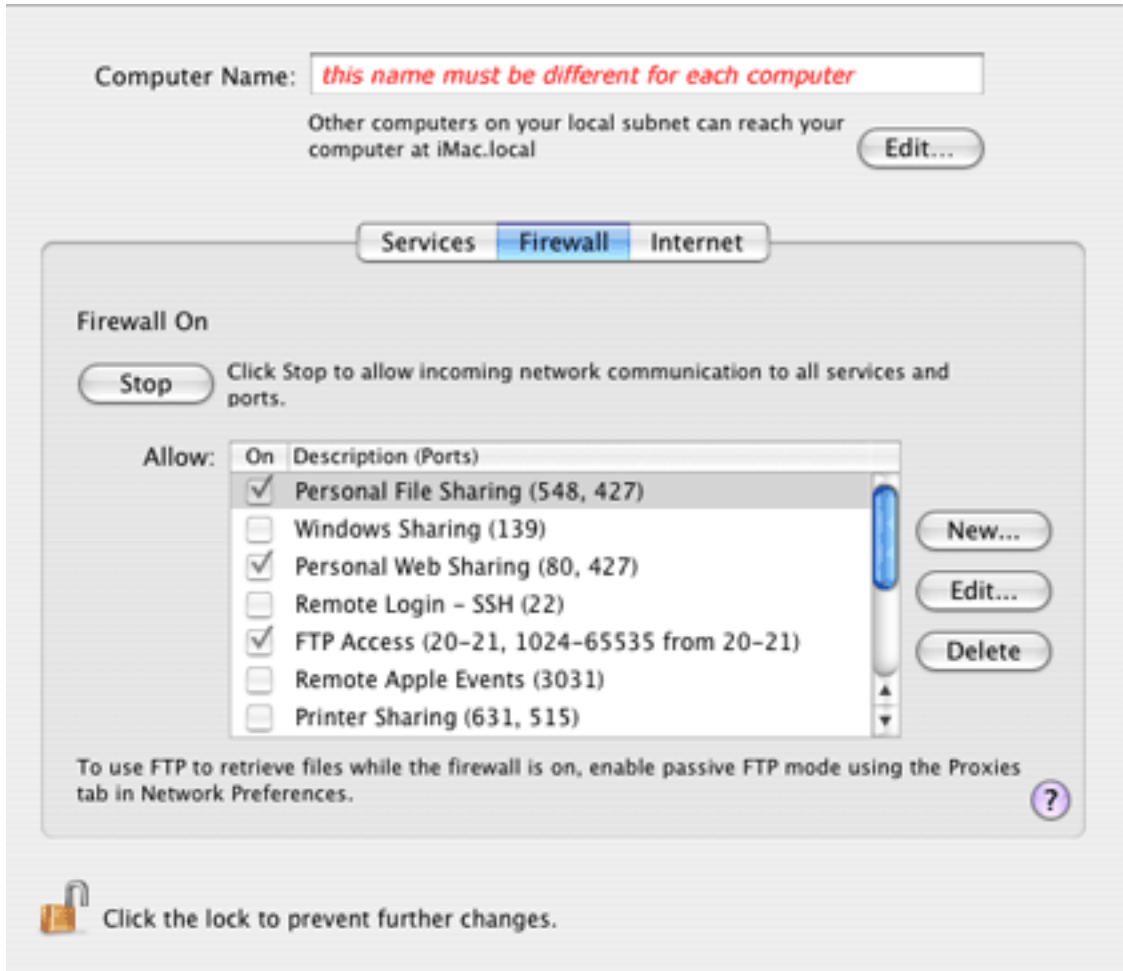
Computer Name: this name must be different for each computer

Other computers on your local subnet can reach your computer at iMac.local

Edit...

Services Firewall Internet

Firewall On

Stop

Click Stop to allow incoming network communication to all services and ports.

Allow:

| On | Description (Ports) |
|---|---|
| ✓ | Personal File Sharing (548, 427) |
| | Windows Sharing (139) |
| ✓ | Personal Web Sharing (80, 427) |
| | Remote Login - SSH (22) |
| ✓ | FTP Access (20-21, 1024-65535 from 20-21) |
| | Remote Apple Events (3031) |
| | Printer Sharing (631, 515) |

New...

Edit...

Delete

To use FTP to retrieve files while the firewall is on, enable passive FTP mode using the Proxies tab in Network Preferences.

?

Click the lock to prevent further changes.